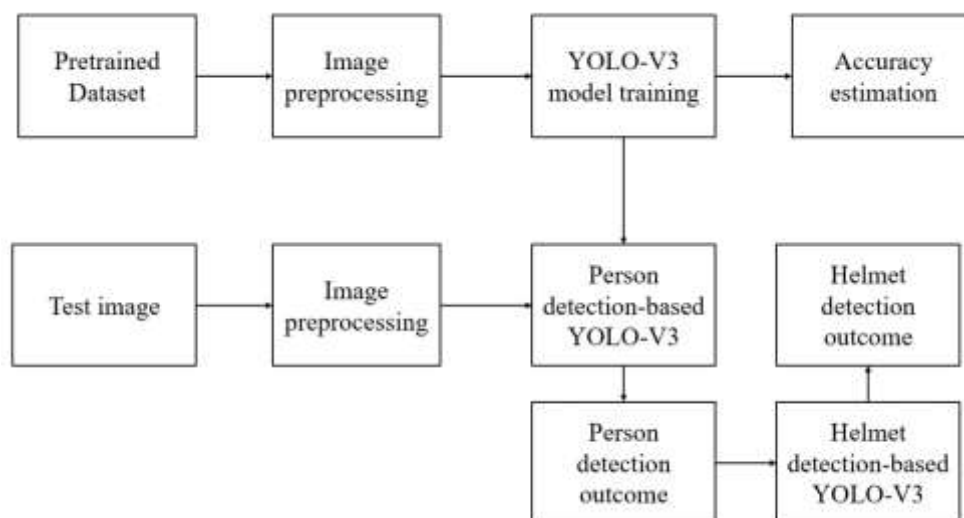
Pretrained Dataset

Image preprocessing

YOLO-V3 model training

Accuracy estimation

Test image

Image preprocessing

Person detection-based YOLO-V3

Helmet detection outcome

Person detection outcome

Helmet detection-based YOLO-V3